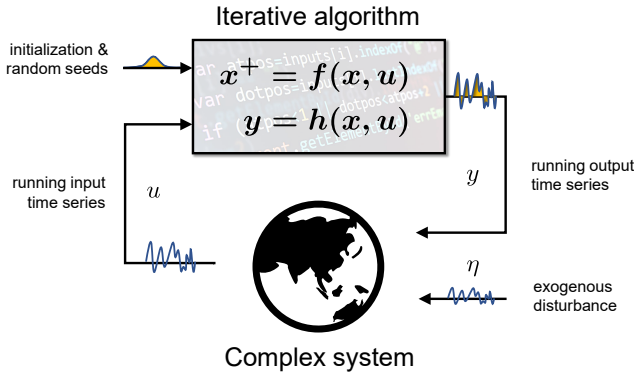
Iterative algorithm

initialization & random seeds

$\boldsymbol{x}^+ = \boldsymbol{f}(\boldsymbol{x}, \boldsymbol{u})$
$\boldsymbol{y} = \boldsymbol{h}(\boldsymbol{x}, \boldsymbol{u})$

running input time series

$u$

$y$

running output time series

$\eta$

exogenous disturbance

Complex system